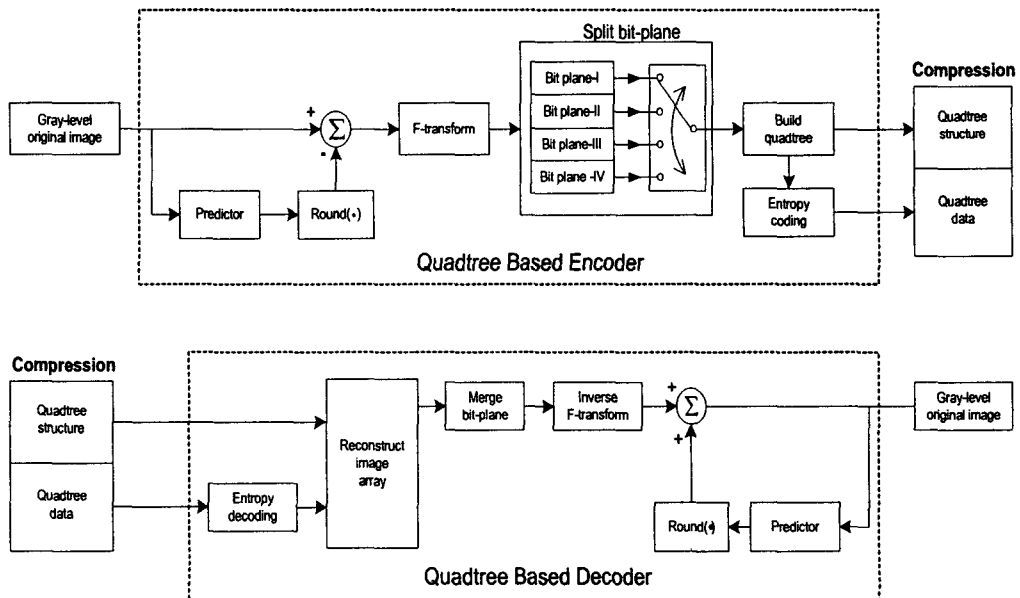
Split bit-plane

Compression

Gray-level original image

+

$\sum$

-

F-transform

Bit plane-I

Bit plane-II

Bit plane-III

Bit plane -IV

Build quadtree

Quadtree structure

Quadtree data

Predictor

Round(•)

Entropy coding

Quadtree Based Encoder

Compression

Quadtree structure

Quadtree data

Entropy decoding

Reconstruct image array

Merge bit-plane

Inverse F-transform

+

$\sum$

+

Gray-level original image

Round(•)

Predictor

Quadtree Based Decoder